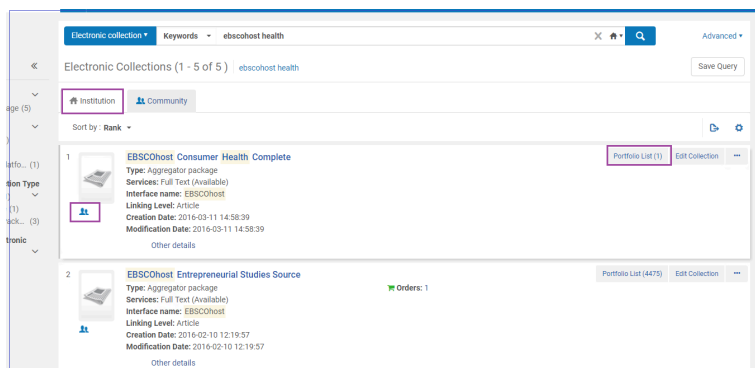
Electronic collection ▾ Keywords ▾ ebscohost health

Advanced ▾

«

age (5)

latfo... (1)

tion Type

(1)

ack... (3)

tronic

Electronic Collections (1 - 5 of 5) | ebscohost health

Save Query

Institution

Community

Sort by : Rank ▾

1

EBSCOhost Consumer Health Complete

Type: Aggregator package

Services: Full Text (Available)

Interface name: EBSCOhost

Linking Level: Article

Creation Date: 2016-03-11 14:58:39

Modification Date: 2016-03-11 14:58:39

Other details

Portfolio List (1)

Edit Collection

···

2

EBSCOhost Entrepreneurial Studies Source

Type: Aggregator package

Services: Full Text (Available)

Interface name: EBSCOhost

Linking Level: Article

Creation Date: 2016-02-10 12:19:57

Modification Date: 2016-02-10 12:19:57

Other details

Orders: 1

Portfolio List (4475)

Edit Collection

···